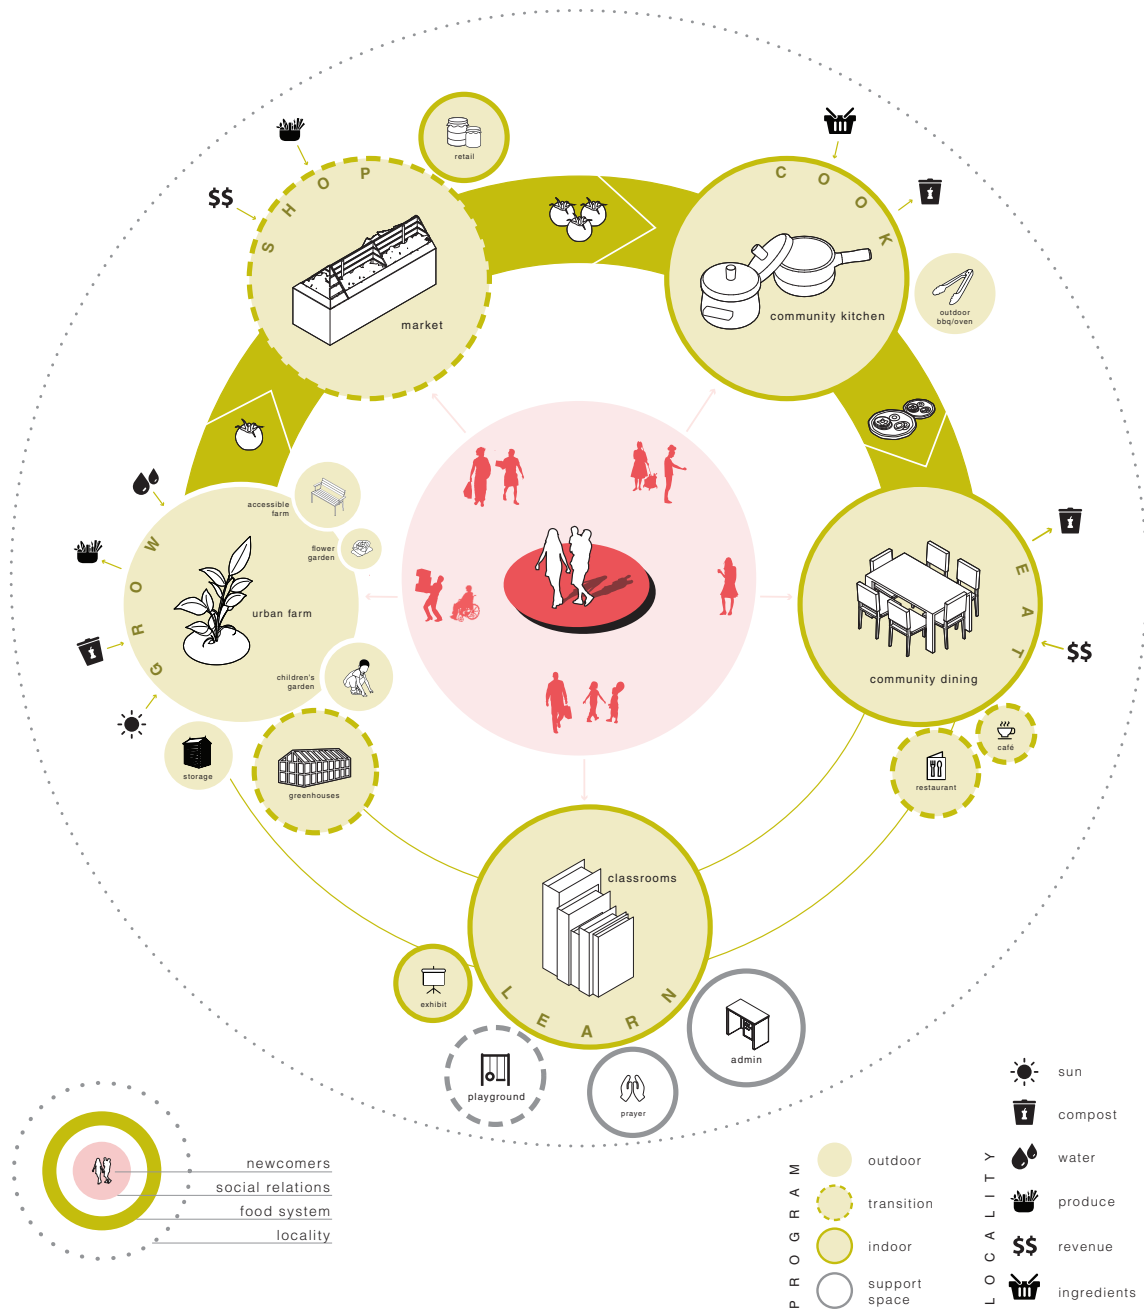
retail

SHOP

$$

market

COOK

community kitchen

outdoor bbq/oven

EAT

$$

community dining

café

restaurant

GROW

accessible farm

flower garden

urban farm

children's garden

storage

greenhouses

classrooms

LEARN

exhibit

playground

prayer

admin

newcomers
social relations
food system
locality

PROGRAM

outdoor
transition
indoor
support space

LOCALITY

sun
compost
water
produce
$$ revenue
ingredients